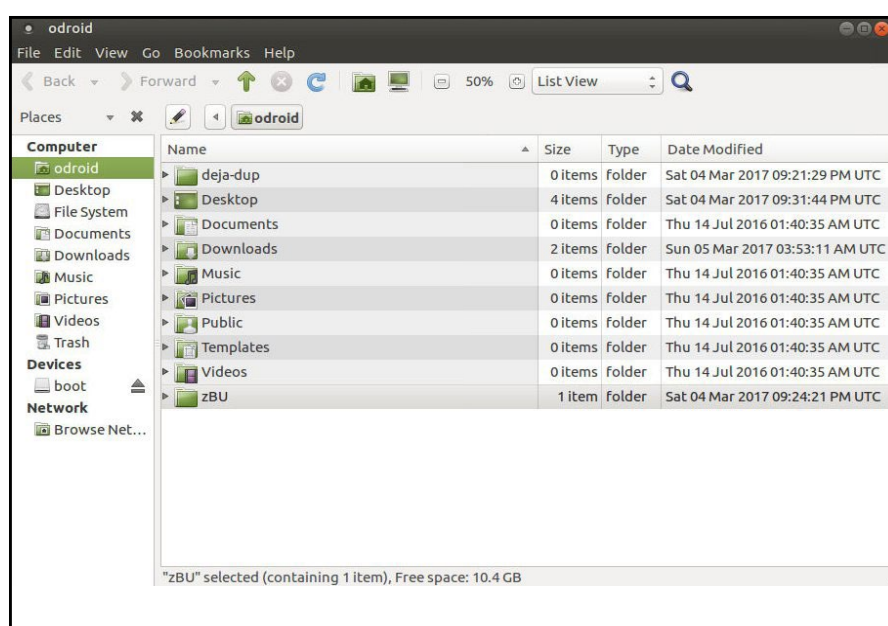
odroid

File Edit View Go Bookmarks Help

Back Forward 50% List View

Places odroid

Computer
odroid
Desktop
File System
Documents
Downloads
Music
Pictures
Videos
Trash
Devices
boot
Network
Browse Net...

| Name | Size | Type | Date Modified |
|---|---|---|---|
| deja-dup | 0 items | folder | Sat 04 Mar 2017 09:21:29 PM UTC |
| Desktop | 4 items | folder | Sat 04 Mar 2017 09:31:44 PM UTC |
| Documents | 0 items | folder | Thu 14 Jul 2016 01:40:35 AM UTC |
| Downloads | 2 items | folder | Sun 05 Mar 2017 03:53:11 AM UTC |
| Music | 0 items | folder | Thu 14 Jul 2016 01:40:35 AM UTC |
| Pictures | 0 items | folder | Thu 14 Jul 2016 01:40:35 AM UTC |
| Public | 0 items | folder | Thu 14 Jul 2016 01:40:35 AM UTC |
| Templates | 0 items | folder | Thu 14 Jul 2016 01:40:35 AM UTC |
| Videos | 0 items | folder | Thu 14 Jul 2016 01:40:35 AM UTC |
| zBU | 1 item | folder | Sat 04 Mar 2017 09:24:21 PM UTC |

"zBU" selected (containing 1 item), Free space: 10.4 GB